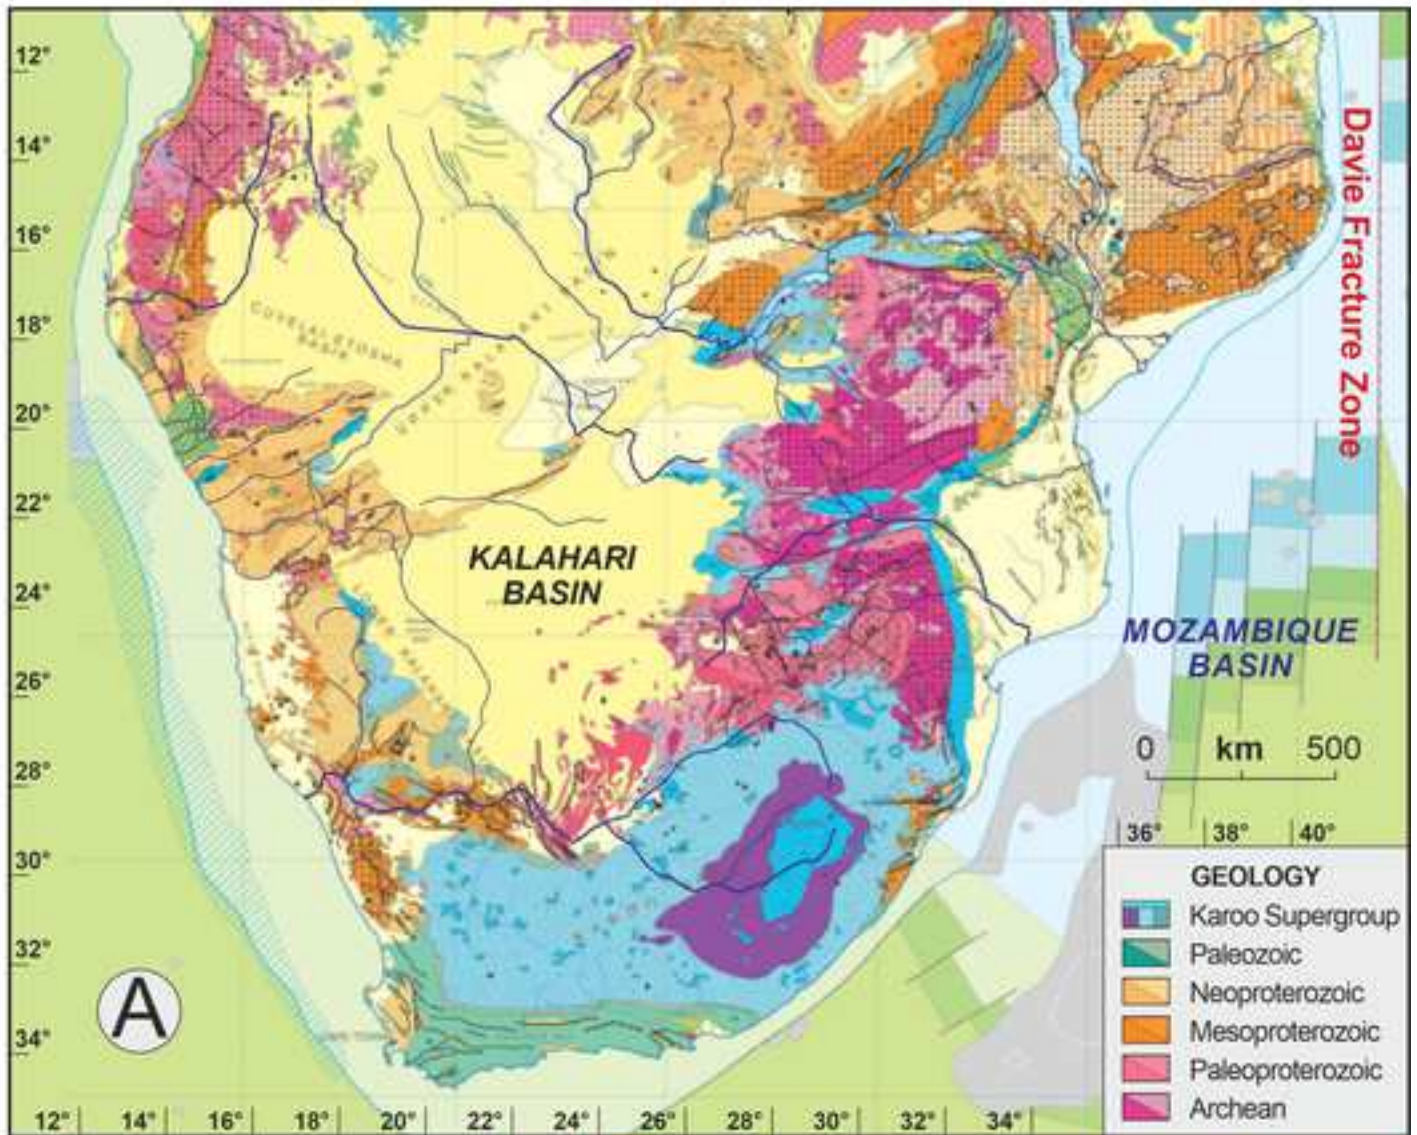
12°
14°
16°
18°
20°
22°
24°
26°
28°
30°
32°
34°

Davie Fracture Zone

CUVELAI-ETOSHA BASIN

UPPER KALAHARI

KALAHARI BASIN

MOZAMBIQUE BASIN

0 km 500

36° 38° 40°

A

GEOLOGY
Karoo Supergroup
Paleozoic
Neoproterozoic
Mesoproterozoic
Paleoproterozoic
Archean

12° 14° 16° 18° 20° 22° 24° 26° 28° 30° 32° 34°